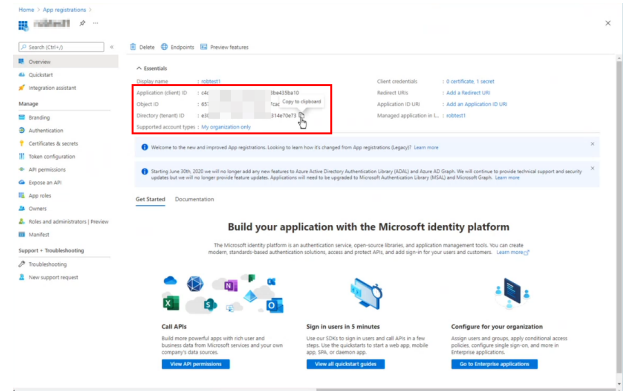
Home > App registrations >

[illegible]

Search (Ctrl+/)

Overview

Quickstart

Integration assistant

Manage

Branding

Authentication

Certificates & secrets

Token configuration

API permissions

Expose an API

App roles

Owners

Roles and administrators | Preview

Manifest

Support + Troubleshooting

Troubleshooting

New support request

Delete Endpoints Preview features

Essentials

Display name : robtest1

Application (client) ID : c4c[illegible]3be435ba10

Object ID : 65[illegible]fcac

Directory (tenant) ID : e3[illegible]614e70e15

Supported account types : My organization only

Copy to clipboard

Client credentials : 0 certificate, 1 secret

Redirect URIs : Add a Redirect URI

Application ID URI : Add an Application ID URI

Managed application in l... : robtest1

Welcome to the new and improved App registrations. Looking to learn how it's changed from App registrations (Legacy)? Learn more

Starting June 30th, 2020 we will no longer add any new features to Azure Active Directory Authentication Library (ADAL) and Azure AD Graph. We will continue to provide technical support and security updates but we will no longer provide feature updates. Applications will need to be upgraded to Microsoft Authentication Library (MSAL) and Microsoft Graph. Learn more

Get Started Documentation

Build your application with the Microsoft identity platform

The Microsoft identity platform is an authentication service, open-source libraries, and application management tools. You can create modern, standards-based authentication solutions, access and protect APIs, and add sign-in for your users and customers. Learn more

Call APIs

Build more powerful apps with rich user and business data from Microsoft services and your own company's data sources.

View API permissions

Sign in users in 5 minutes

Use our SDKs to sign in users and call APIs in a few steps. Use the quickstarts to start a web app, mobile app, SPA, or daemon app.

View all quickstart guides

Configure for your organization

Assign users and groups, apply conditional access policies, configure single sign-on, and more in Enterprise applications.

Go to Enterprise applications